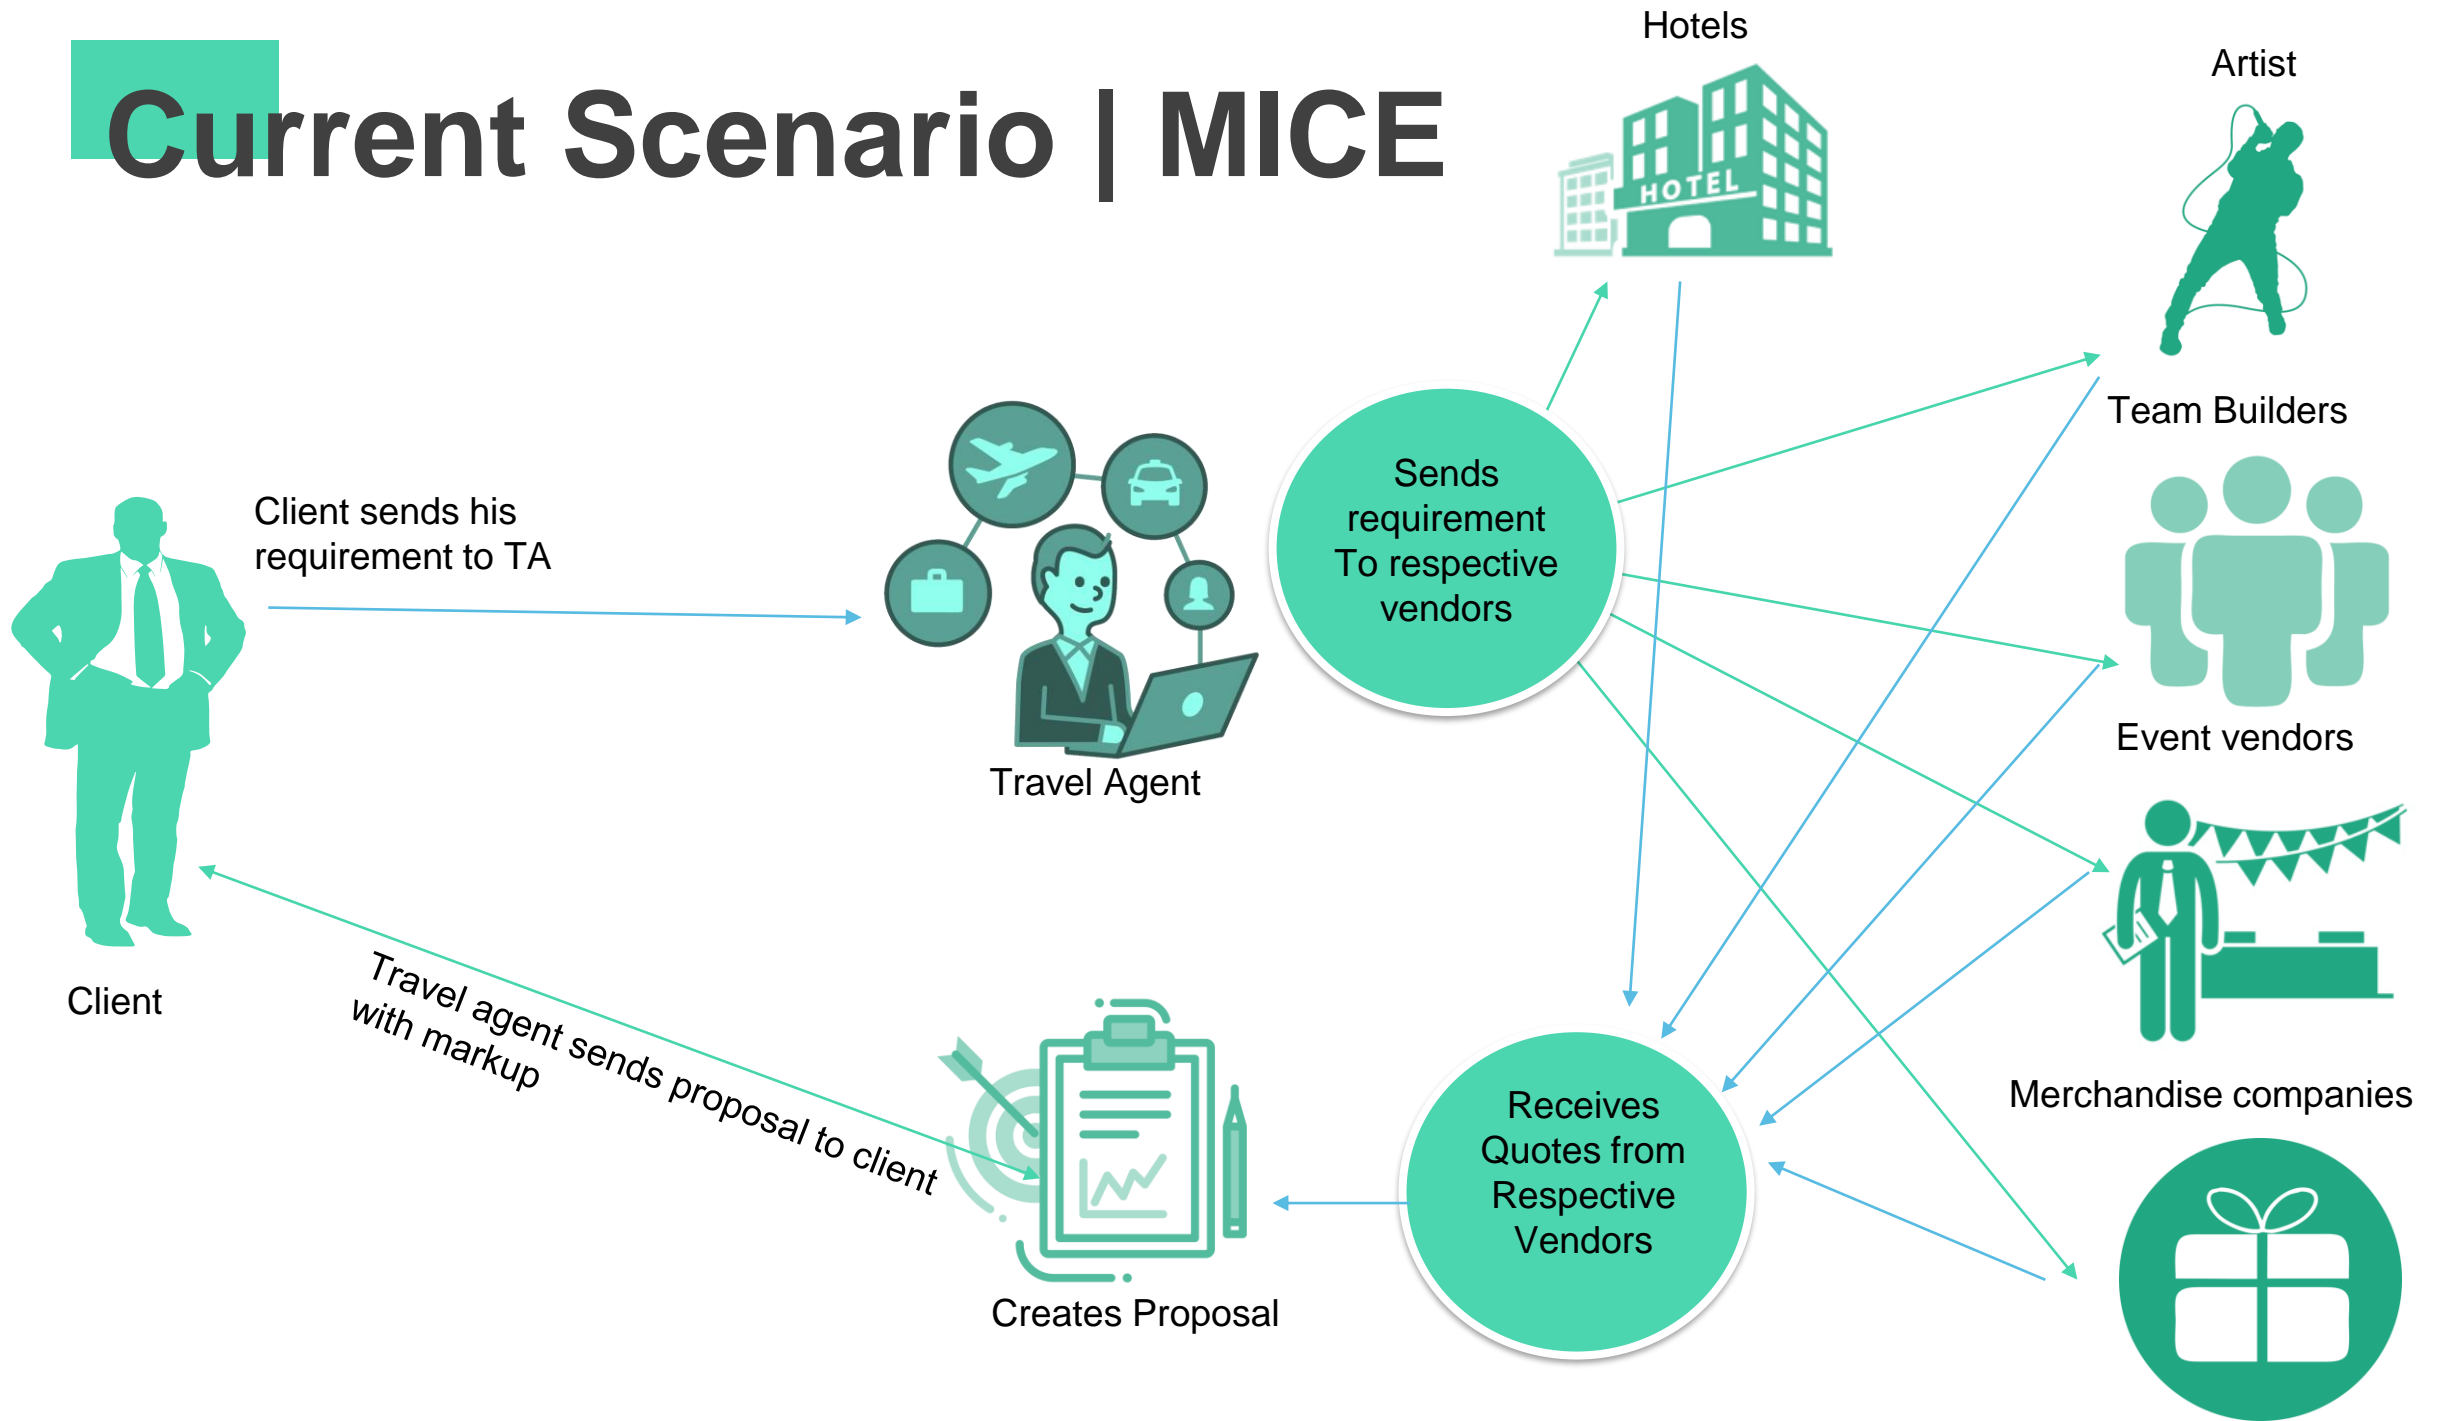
Current Scenario | MICE

Hotels

HOTEL

Artist

Team Builders

Event vendors

Merchandise companies

Client sends his requirement to TA

Travel Agent

Sends requirement To respective vendors

Client

Travel agent sends proposal to client with markup

Creates Proposal

Receives Quotes from Respective Vendors